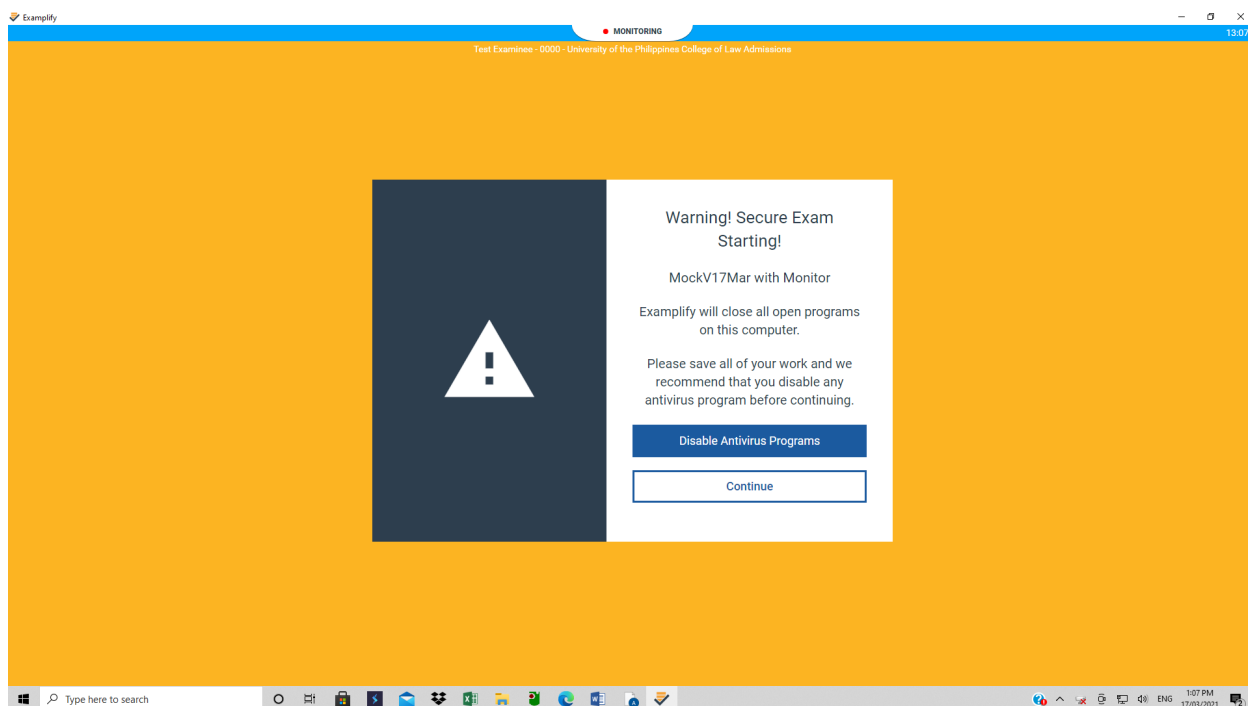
Examplify

MONITORING

13:07

Test Examinee - 0000 - University of the Philippines College of Law Admissions

Warning! Secure Exam Starting!

MockV17Mar with Monitor

Examplify will close all open programs on this computer.

Please save all of your work and we recommend that you disable any antivirus program before continuing.

Disable Antivirus Programs

Continue

Type here to search

ENG 1:07 PM 17/03/2021